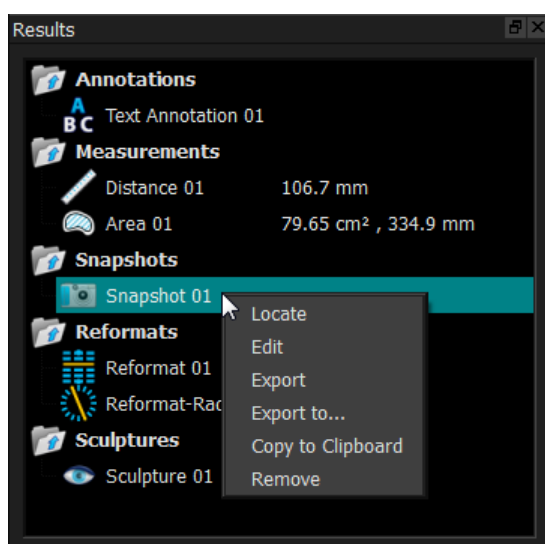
Results

Annotations

A
B C Text Annotation 01

Measurements

Distance 01 106.7 mm

Area 01 79.65 cm² , 334.9 mm

Snapshots

Snapshot 01

Reformats

Reformat 01

Reformat-Rad

Sculptures

Sculpture 01

Locate
Edit
Export
Export to...
Copy to Clipboard
Remove